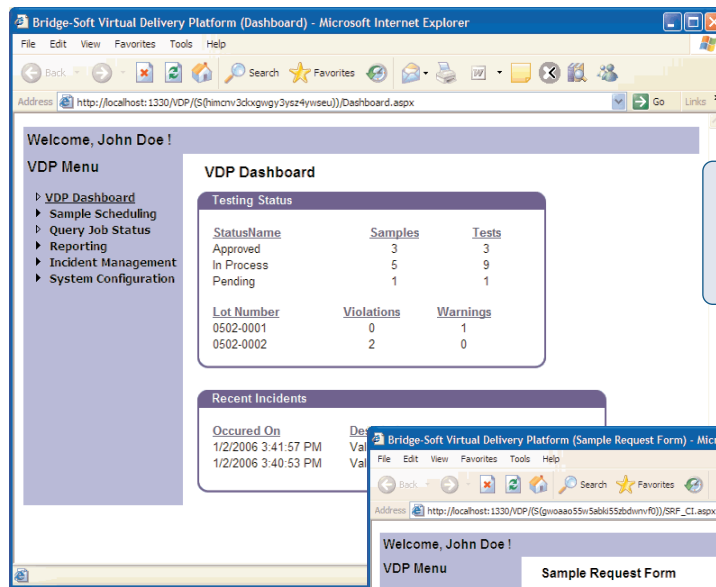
Bridge-Soft Virtual Delivery Platform (Dashboard) - Microsoft Internet Explorer

File Edit View Favorites Tools Help

Back Search Favorites

Address http://localhost:1330/VDP/(S(himcnv3ckxgwgy3ysz4ywseu))/Dashboard.aspx Go Links

Welcome, John Doe !

VDP Menu

VDP Dashboard
Sample Scheduling
Query Job Status
Reporting
Incident Management
System Configuration

VDP Dashboard

Testing Status

| StatusName | Samples | Tests |
|---|---|---|
| Approved | 3 | 3 |
| In Process | 5 | 9 |
| Pending | 1 | 1 |

| Lot Number | Violations | Warnings |
|---|---|---|
| 0502-0001 | 0 | 1 |
| 0502-0002 | 2 | 0 |

Recent Incidents

| Occured On | De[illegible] |
|---|---|
| 1/2/2006 3:41:57 PM | Val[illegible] |
| 1/2/2006 3:40:53 PM | Val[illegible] |

Bridge-Soft Virtual Delivery Platform (Sample Request Form) - Micr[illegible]

File Edit View Favorites Tools Help

Back Search Favorites

Address http://localhost:1330/VDP/(S(gwoaao55w5abki55zbdwnvf0))/SRF_CI.aspx

Welcome, John Doe !

VDP Menu

Sample Request Form